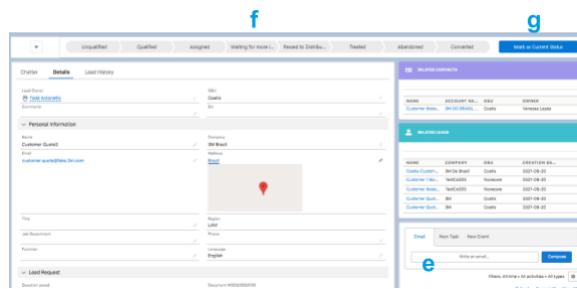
f

g

Unqualified | Qualified | Assigned | Waiting for more i... | Passed to Distribu... | Treated | Abandoned | Converted

Mark as Current Status

Chatter | Details | Lead History

Lead Owner
Tahli Antonello

SBU
Cuatro

Comments

BU

Personal Information

Name
Customer Quote2

Company
SM Brazil

Email
customer.quote@fake.SH.com

Address
Brazil

Title

Region
LAM

Job Department

Phone

Function

Language
English

Lead Request

RELATED CONTACTS

| NAME | ACCOUNT NA... | SBU | OWNER |
|---|---|---|---|
| Customer Quote... | SH DO BRASIL... | Cuatro | Vanessa Lopes |

RELATED LEADS

| NAME | COMPANY | SBU | CREATION DA... |
|---|---|---|---|
| Cuatro Custom... | SH Do Brasil | Cuatro | 2021-09-20 |
| Customer 1 fen... | TestCo003 | Novexure | 2021-09-20 |
| Customer Quot... | TestCo003 | Cuatro | 2021-09-20 |
| Customer Quot... | SH | Cuatro | 2021-09-20 |
| Customer Quot... | SH | Cuatro | 2021-09-22 |

Email | New Task | New Event

Write an email...

Compose

e

Filters: All time • All activities • All types